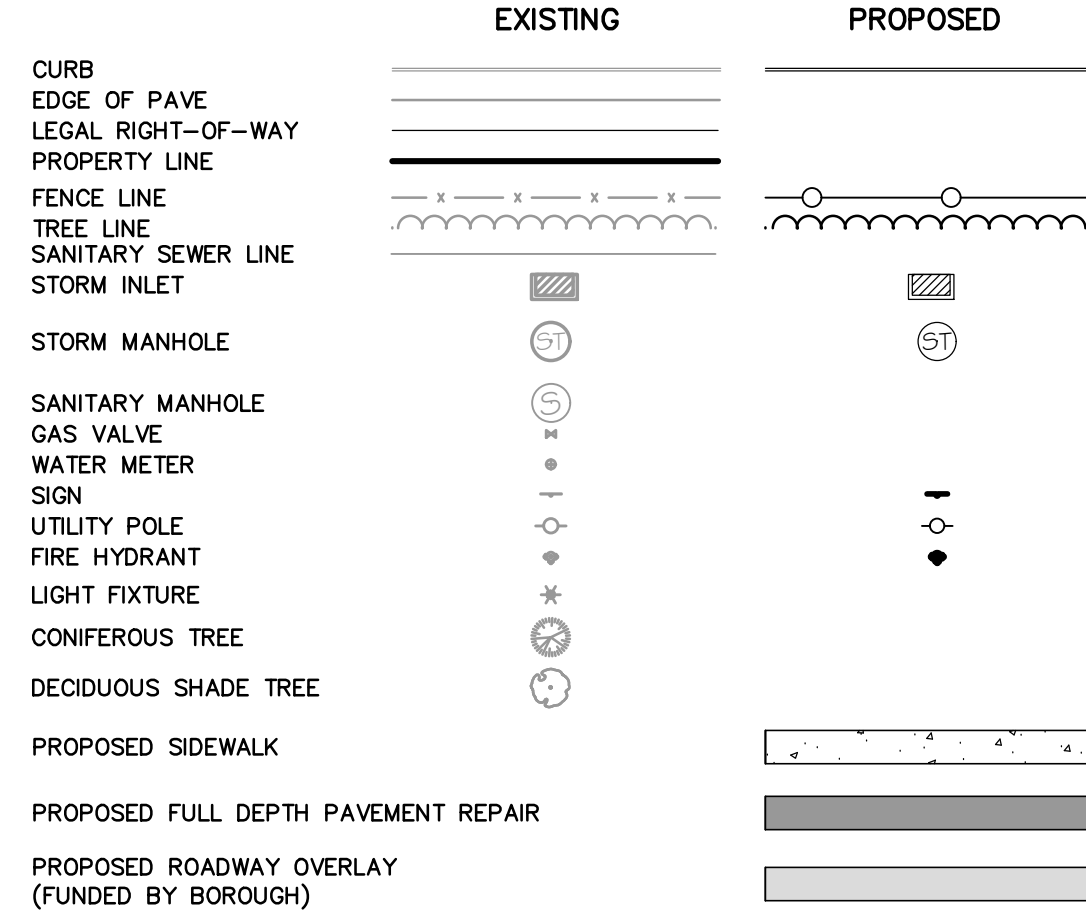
EXISTING PROPOSED

CURB
EDGE OF PAVE
LEGAL RIGHT—OF—WAY
PROPERTY LINE
FENCE LINE
TREE LINE
SANITARY SEWER LINE
STORM INLET
STORM MANHOLE
SANITARY MANHOLE
GAS VALVE
WATER METER
SIGN
UTILITY POLE
FIRE HYDRANT
LIGHT FIXTURE
CONIFEROUS TREE
DECIDUOUS SHADE TREE
PROPOSED SIDEWALK
PROPOSED FULL DEPTH PAVEMENT REPAIR
PROPOSED ROADWAY OVERLAY
(FUNDED BY BOROUGH)

x x x x

ST ST

S